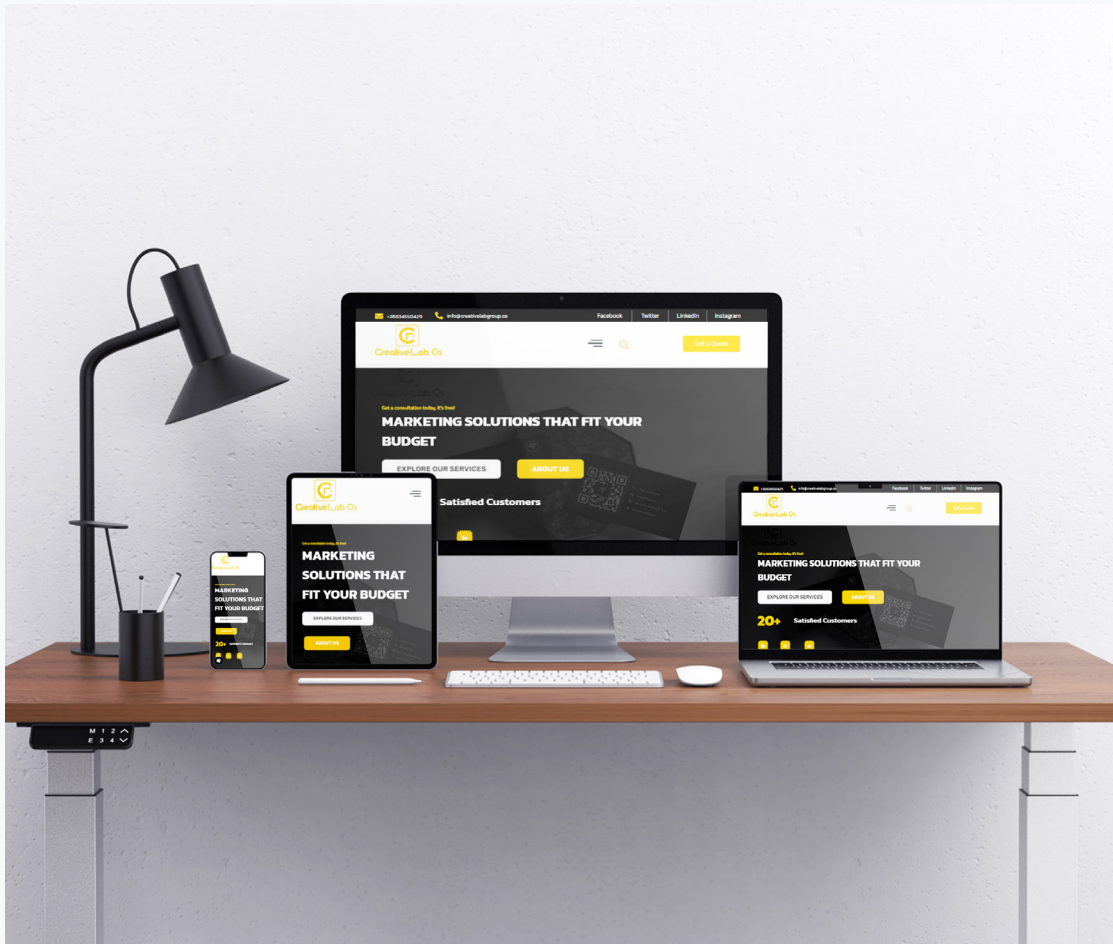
+265345321425 info@creativelabgroup.co Facebook Twitter LinkedIn Instagram

CreativeLab Co

Get a Quote

Get a consultation today, it's free!

MARKETING SOLUTIONS THAT FIT YOUR BUDGET

EXPLORE OUR SERVICES

ABOUT US

Satisfied Customers

CreativeLab Co

Get a consultation today, it's free!

MARKETING SOLUTIONS THAT FIT YOUR BUDGET

EXPLORE OUR SERVICES

ABOUT US

MARKETING SOLUTIONS THAT FIT YOUR BUDGET

20+

Facebook Twitter LinkedIn Instagram

CreativeLab Co

Get a Quote

Get a consultation today, it's free!

MARKETING SOLUTIONS THAT FIT YOUR BUDGET

EXPLORE OUR SERVICES

ABOUT US

20+ Satisfied Customers

M 1 2
E 3 4